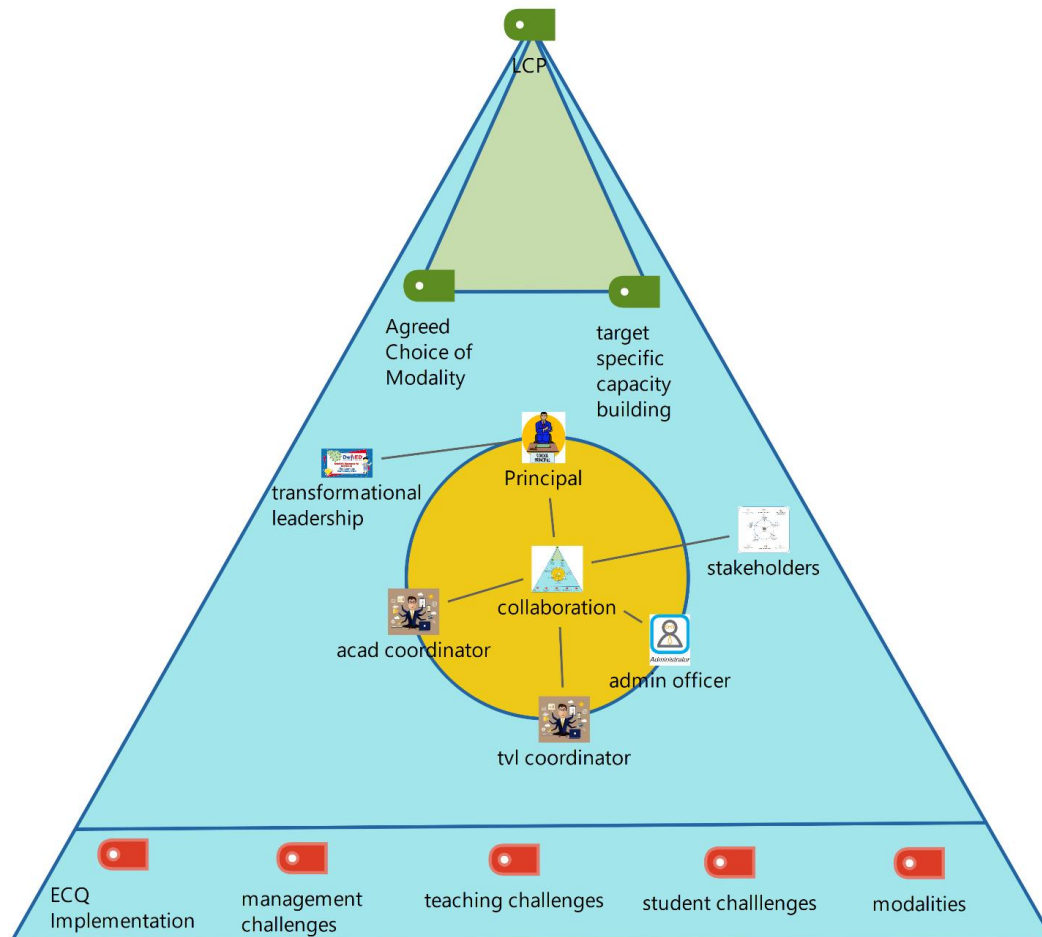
LCP

Agreed Choice of Modality

target specific capacity building

transformational leadership

Principal

stakeholders

collaboration

acad coordinator

admin officer

tvl coordinator

ECQ Implementation

management challenges

teaching challenges

student challlenges

modalities